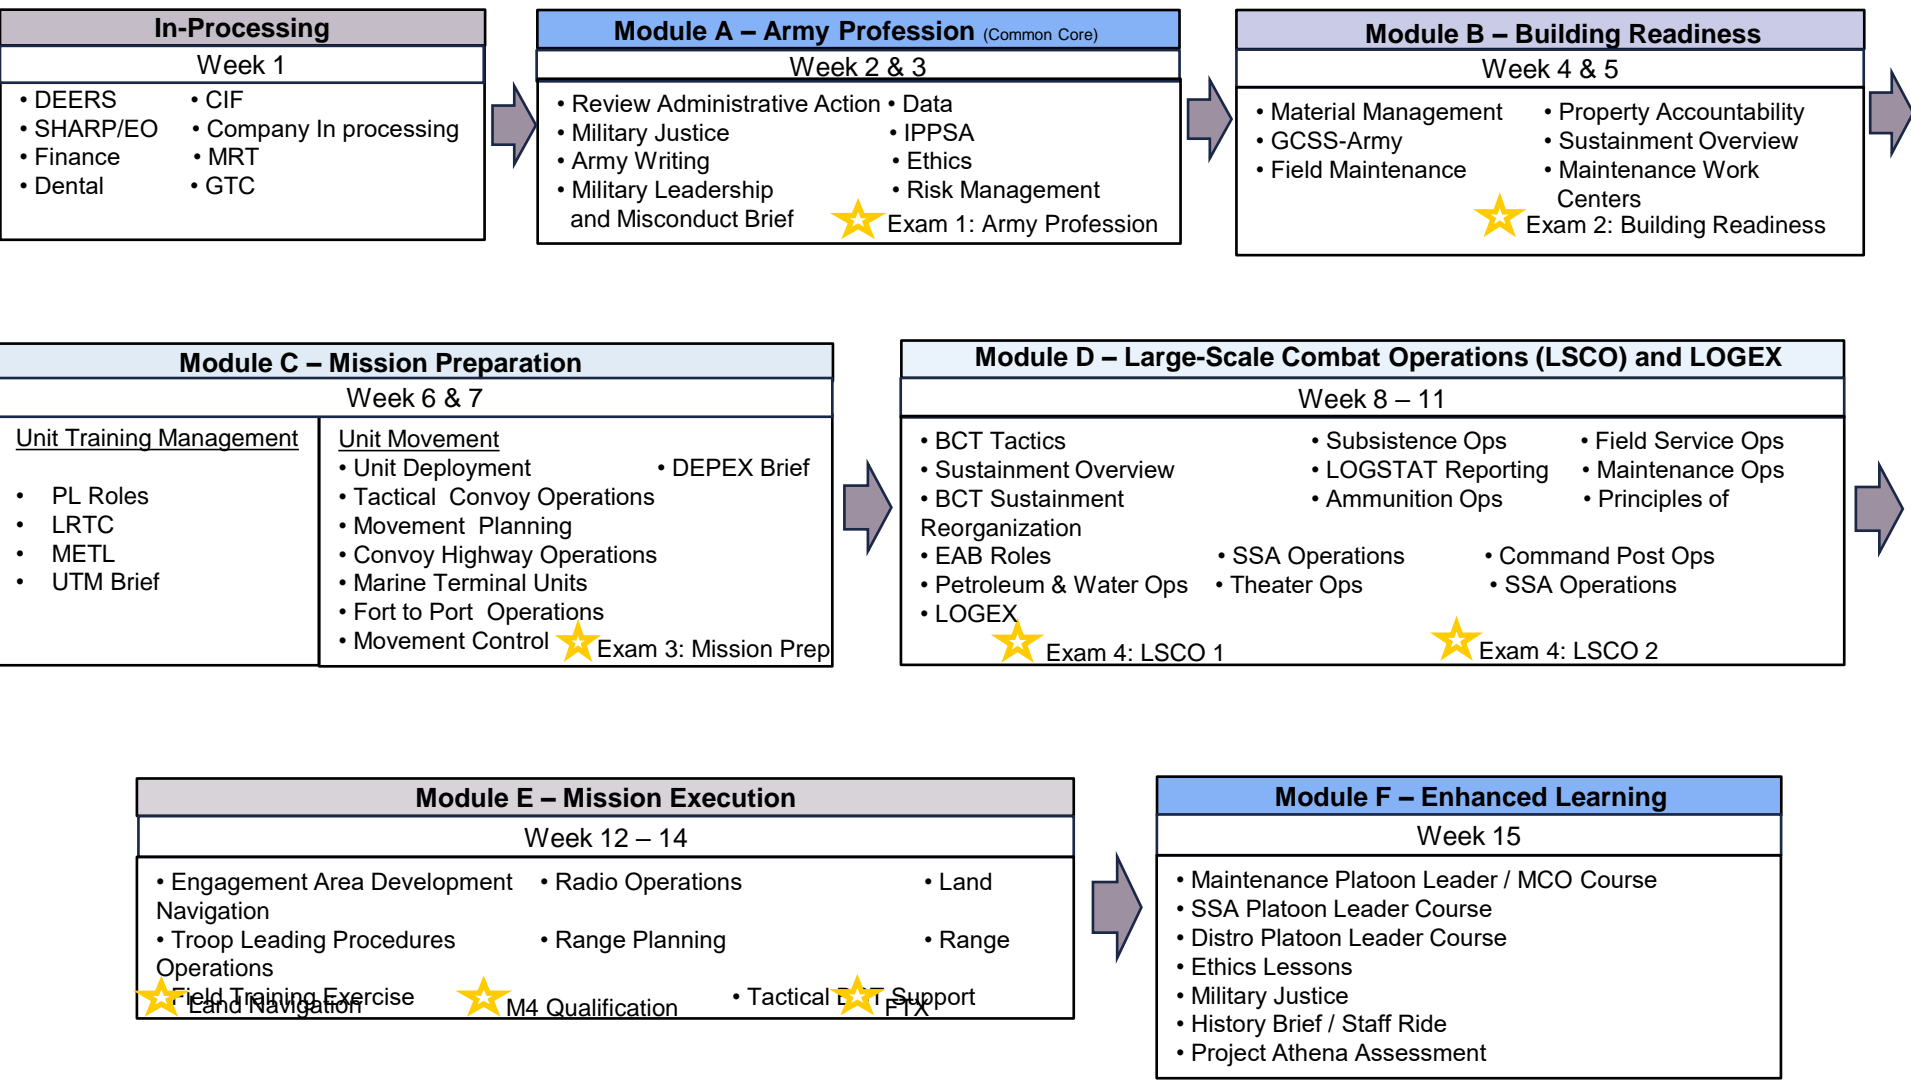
In-Processing

Week 1

• DEERS
• SHARP/EO
• Finance
• Dental
• CIF
• Company In processing
• MRT
• GTC

Module A – Army Profession (Common Core)

Week 2 & 3

• Review Administrative Action
• Military Justice
• Army Writing
• Military Leadership and Misconduct Brief
• Data
• IPPSA
• Ethics
• Risk Management

Exam 1: Army Profession

Module B – Building Readiness

Week 4 & 5

• Material Management
• GCSS-Army
• Field Maintenance
• Property Accountability
• Sustainment Overview
• Maintenance Work Centers

Exam 2: Building Readiness

Module C – Mission Preparation

Week 6 & 7

Unit Training Management

• PL Roles
• LRTC
• METL
• UTM Brief

Unit Movement

• Unit Deployment
• Tactical Convoy Operations
• Movement Planning
• Convoy Highway Operations
• Marine Terminal Units
• Fort to Port Operations
• Movement Control
• DEPEX Brief

Exam 3: Mission Prep

Module D – Large-Scale Combat Operations (LSCO) and LOGEX

Week 8 – 11

• BCT Tactics
• Sustainment Overview
• BCT Sustainment Reorganization
• Subsistence Ops
• LOGSTAT Reporting
• Ammunition Ops
• Field Service Ops
• Maintenance Ops
• Principles of
• EAB Roles
• Petroleum & Water Ops
• LOGEX
• SSA Operations
• Theater Ops
• Command Post Ops
• SSA Operations

Exam 4: LSCO 1

Exam 4: LSCO 2

Module E – Mission Execution

Week 12 – 14

• Engagement Area Development
• Radio Operations
• Land Navigation
• Troop Leading Procedures
• Range Planning
• Range Operations
Field Training Exercise
• Tactical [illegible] Support

Land Navigation

M4 Qualification

FTX

Module F – Enhanced Learning

Week 15

• Maintenance Platoon Leader / MCO Course
• SSA Platoon Leader Course
• Distro Platoon Leader Course
• Ethics Lessons
• Military Justice
• History Brief / Staff Ride
• Project Athena Assessment